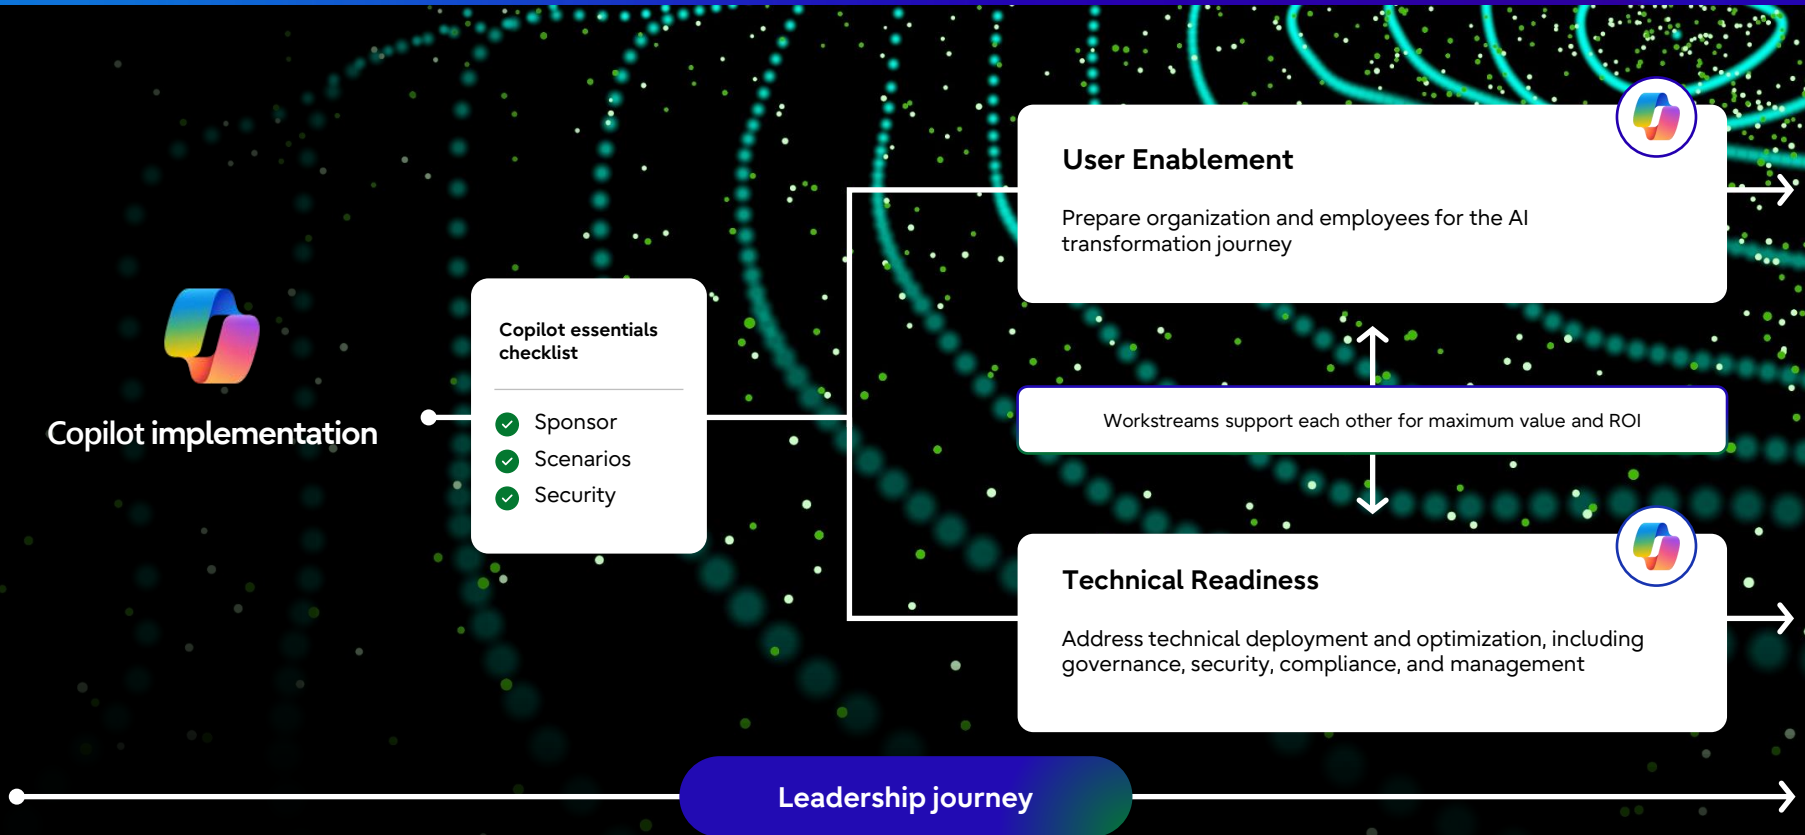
Copilot implementation

Copilot essentials checklist

Sponsor
Scenarios
Security

User Enablement

Prepare organization and employees for the AI transformation journey

Workstreams support each other for maximum value and ROI

Technical Readiness

Address technical deployment and optimization, including governance, security, compliance, and management

Leadership journey